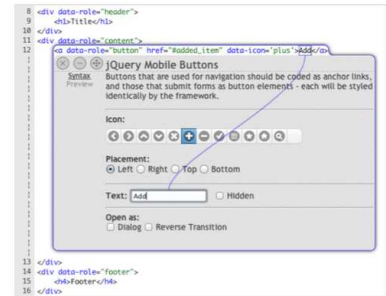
8 <div data-role="header">
9 <h1>Title</h1>
10 </div>
11 <div data-role="content">
12 <a data-role="button" href="#added_item" data-icon="plus">Add</a>

jQuery Mobile Buttons
Syntax
Preview
Buttons that are used for navigation should be coded as anchor links, and those that submit forms as button elements - each will be styled identically by the framework.

Icon:

Placement:
Left Right Top Bottom

Text: Add Hidden

Open as:
Dialog Reverse Transition

13 </div>
14 <div data-role="footer">
15 <h4>Footer</h4>
16 </div>